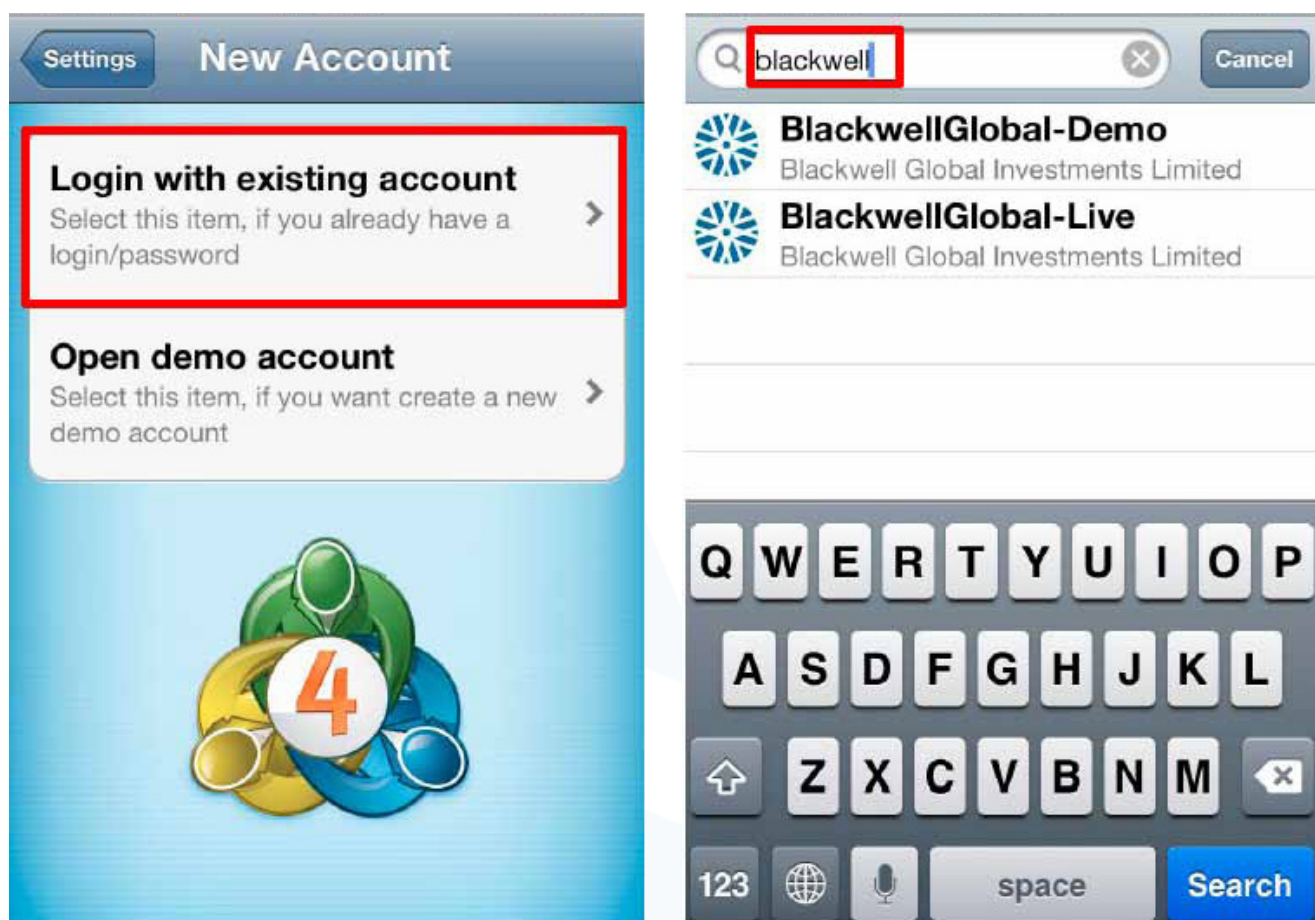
Settings New Account

Login with existing account
Select this item, if you already have a login/password

Open demo account
Select this item, if you want create a new demo account

4

blackwell Cancel

BlackwellGlobal-Demo
Blackwell Global Investments Limited

BlackwellGlobal-Live
Blackwell Global Investments Limited

Q W E R T Y U I O P
A S D F G H J K L
Z X C V B N M
123 space Search